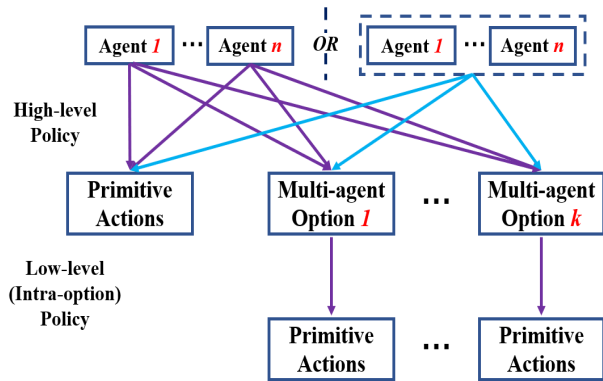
Agent 1 ··· Agent n

OR

Agent 1 ··· Agent n

High-level Policy

Primitive Actions

Multi-agent Option 1

···

Multi-agent Option k

Low-level (Intra-option) Policy

Primitive Actions

···

Primitive Actions